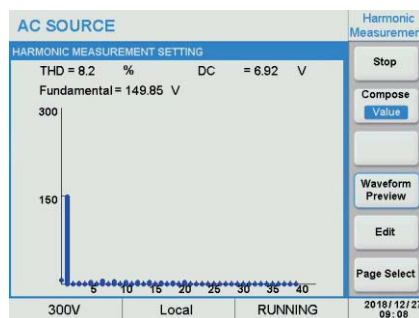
AC SOURCE

Harmonic Measuremen

HARMONIC MEASUREMENT SETTING

THD = 8.2 %

DC = 6.92 V

Fundamental = 149.85 V

300

150

5 10 15 20 25 30 35 40

Stop

Compose

Value

Waveform Preview

Edit

Page Select

300V

Local

RUNNING

2018/12/27 09:08